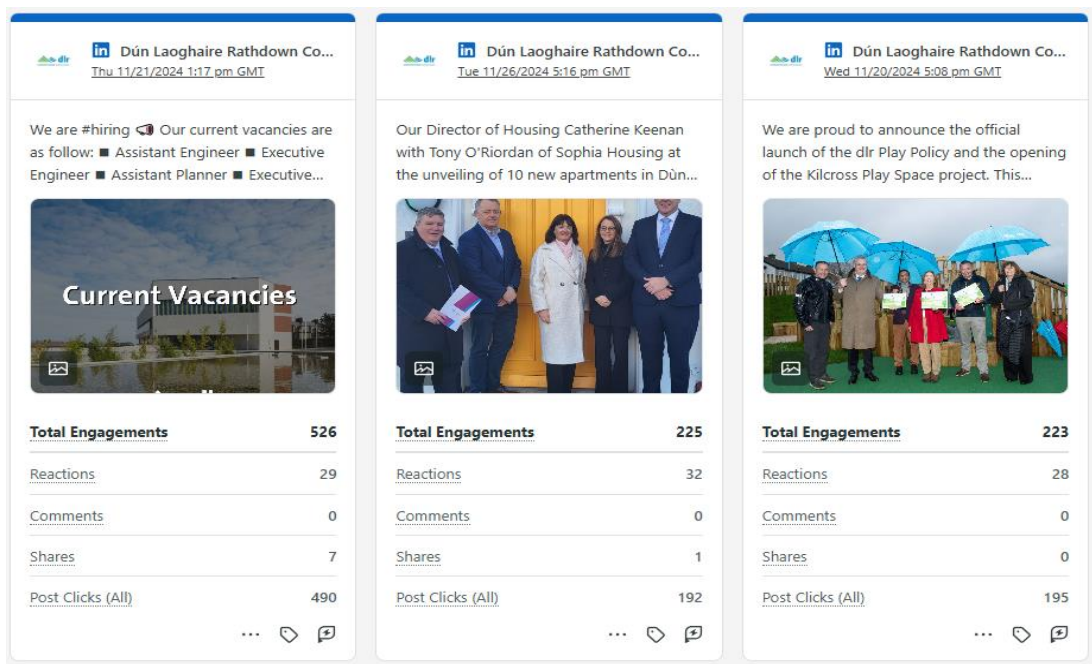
dlr

Dún Laoghaire Rathdown Co...
Thu 11/21/2024 1:17 pm GMT

We are #hiring 📣 Our current vacancies are as follow: ■ Assistant Engineer ■ Executive Engineer ■ Assistant Planner ■ Executive...

Current Vacancies

Total Engagements 526
Reactions 29
Comments 0
Shares 7
Post Clicks (All) 490

dlr

Dún Laoghaire Rathdown Co...
Tue 11/26/2024 5:16 pm GMT

Our Director of Housing Catherine Keenan with Tony O'Riordan of Sophia Housing at the unveiling of 10 new apartments in Dùn...

Total Engagements 225
Reactions 32
Comments 0
Shares 1
Post Clicks (All) 192

dlr

Dún Laoghaire Rathdown Co...
Wed 11/20/2024 5:08 pm GMT

We are proud to announce the official launch of the dlr Play Policy and the opening of the Kilcross Play Space project. This...

Total Engagements 223
Reactions 28
Comments 0
Shares 0
Post Clicks (All) 195